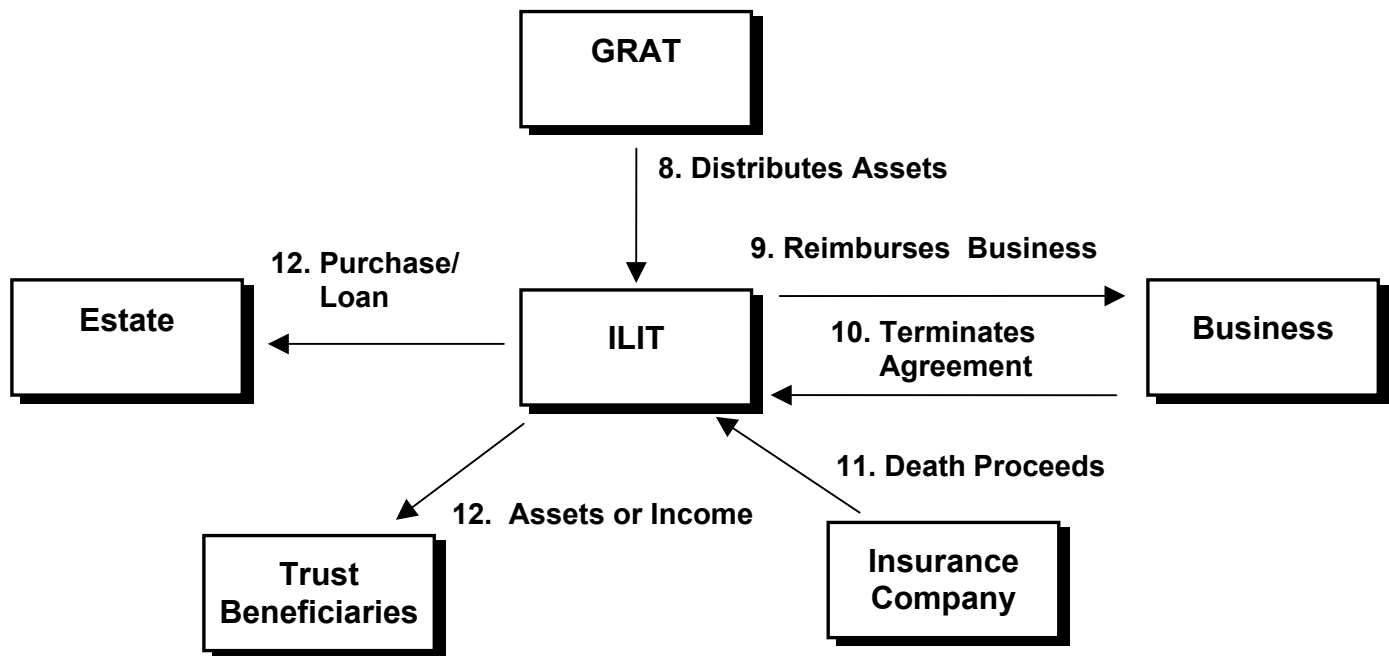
GRAT

8. Distributes Assets

12. Purchase/ Loan

Estate

ILIT

9. Reimburses Business

10. Terminates Agreement

Business

11. Death Proceeds

12. Assets or Income

Trust Beneficiaries

Insurance Company